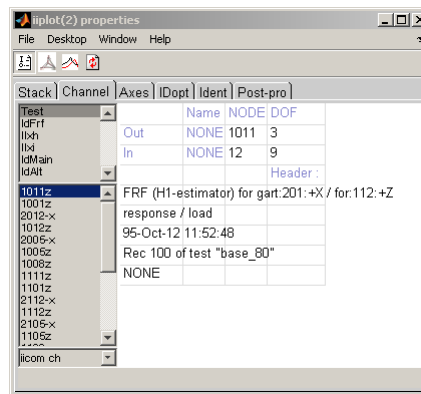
iiplot(2) properties

File Desktop Window Help

Stack Channel Axes IDopt Ident Post-pro

Test
IdFrf
IIxh
IIxi
IdMain
IdAlt

1011z
1001z
2012-x
1012z
2005-x
1005z
1008z
1111z
1101z
2112-x
1112z
2105-x
1105z

iicom ch

| | Name | NODE | DOF |
|---|---|---|---|
| Out | NONE | 1011 | 3 |
| In | NONE | 12 | 9 |
| | | | Header : |

FRF (H1-estimator) for gart:201:+X / for:112:+Z
response / load
95-Oct-12 11:52:48
Rec 100 of test "base_80"
NONE